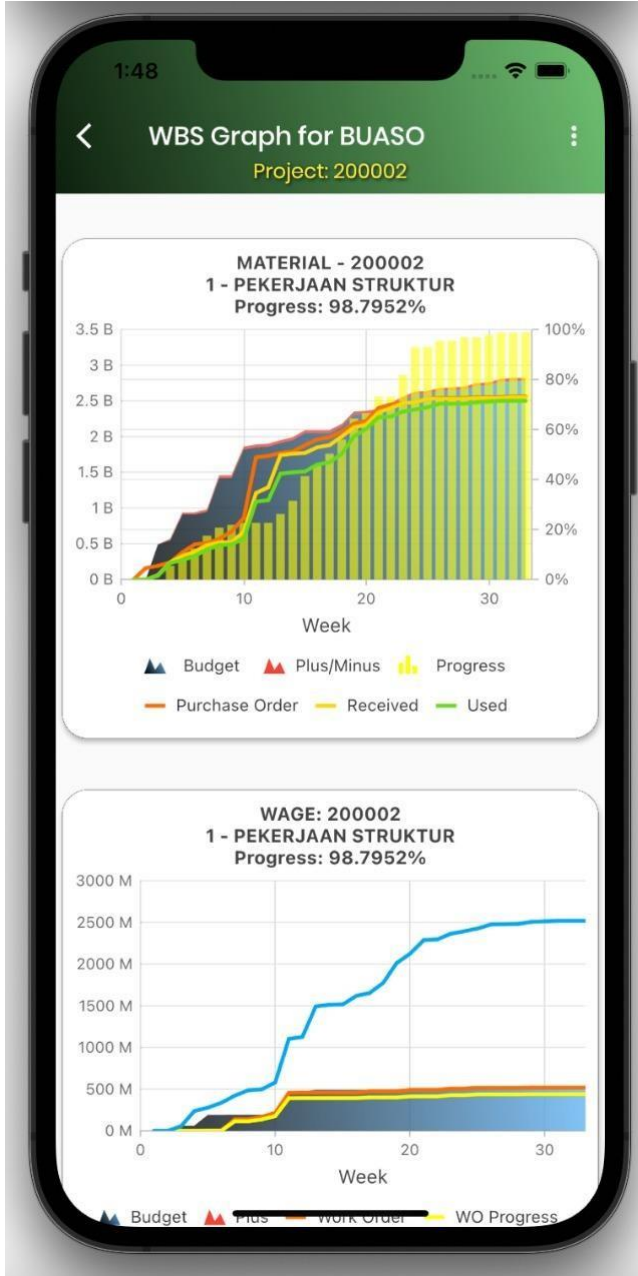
1:48

WBS Graph for BUASO
Project: 200002

MATERIAL - 200002
1 - PEKERJAAN STRUKTUR
Progress: 98.7952%

3.5 B
3 B
2.5 B
2 B
1.5 B
1 B
0.5 B
0 B

100%
80%
60%
40%
20%
0%

0 10 20 30
Week

Budget Plus/Minus Progress
Purchase Order Received Used

WAGE: 200002
1 - PEKERJAAN STRUKTUR
Progress: 98.7952%

3000 M
2500 M
2000 M
1500 M
1000 M
500 M
0 M

0 10 20 30
Week

Budget Plus Work Order WO Progress